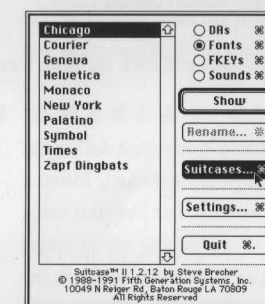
Chicago
Courier
Geneva
Helvetica
Monaco
New York
Palatino
Symbol
Times
Zapf Dingbats

DAs ⌘
Fonts ⌘
FKEYs ⌘
Sounds ⌘

Show

Rename... ⌘

Suitcases... ⌘

Settings... ⌘

Quit ⌘.

Suitcase™ II 1.2.12 by Steve Brecher
© 1988–1991 Fifth Generation Systems, Inc.
10049 N Reiger Rd, Baton Rouge LA 70809
All Rights Reserved